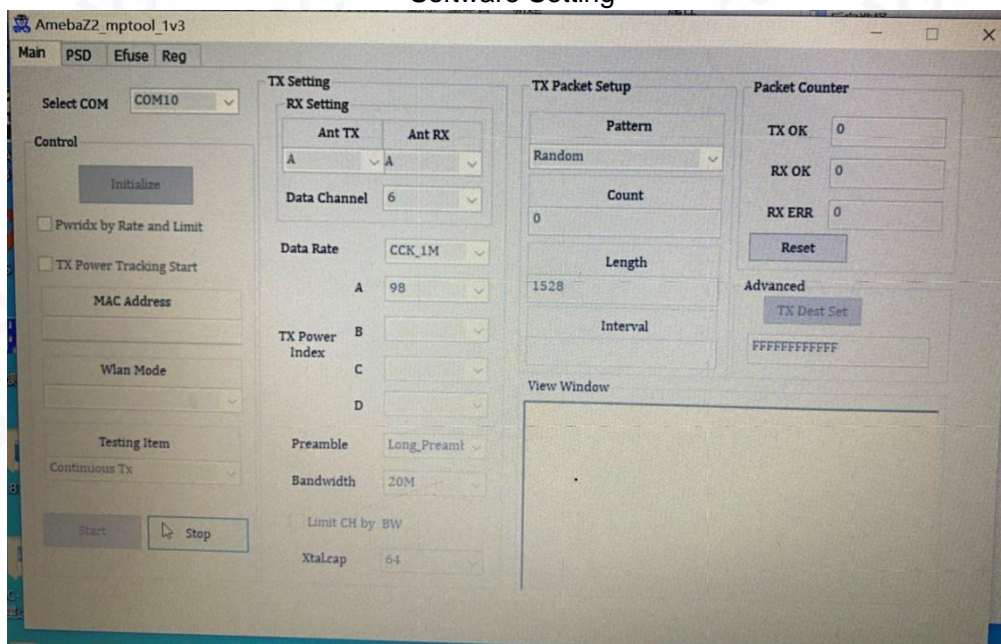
Software Setting

AmebaZ2_mptool_1v3

Main PSD Efuse Reg

Select COM COM10

Control

Initialize

Pwridx by Rate and Limit

TX Power Tracking Start

MAC Address

Wlan Mode

Testing Item

Continuous Tx

Start Stop

TX Setting

RX Setting

| Ant TX | Ant RX |
|---|---|
| A | A |

Data Channel 6

Data Rate CCK_1M

A 98

TX Power Index B

C

D

Preamble Long_Preamt

Bandwidth 20M

Limit CH by BW

Xtalcap 64

TX Packet Setup

Pattern

Random

Count

0

Length

1528

Interval

View Window

Packet Counter

TX OK 0

RX OK 0

RX ERR 0

Reset

Advanced

TX Dest Set

FFFFFFFFFFFF